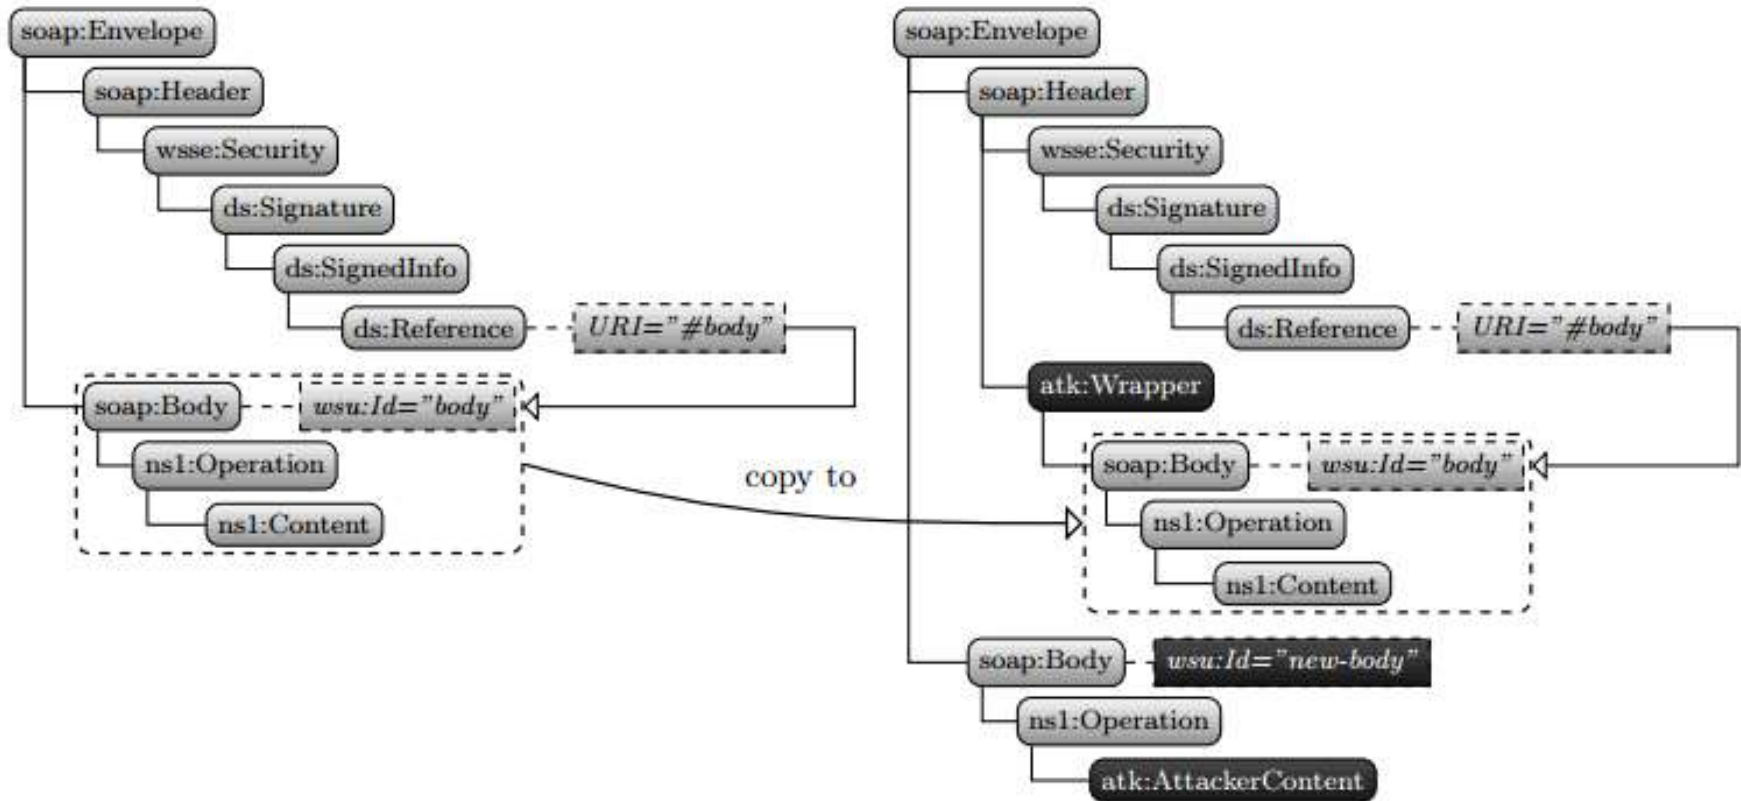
soap:Envelope
soap:Header
wsse:Security
ds:Signature
ds:SignedInfo
ds:Reference
URI="#body"
soap:Body
wsu:Id="body"
ns1:Operation
ns1:Content

copy to

soap:Envelope
soap:Header
wsse:Security
ds:Signature
ds:SignedInfo
ds:Reference
URI="#body"
atk:Wrapper
soap:Body
wsu:Id="body"
ns1:Operation
ns1:Content
soap:Body
wsu:Id="new-body"
ns1:Operation
atk:AttackerContent